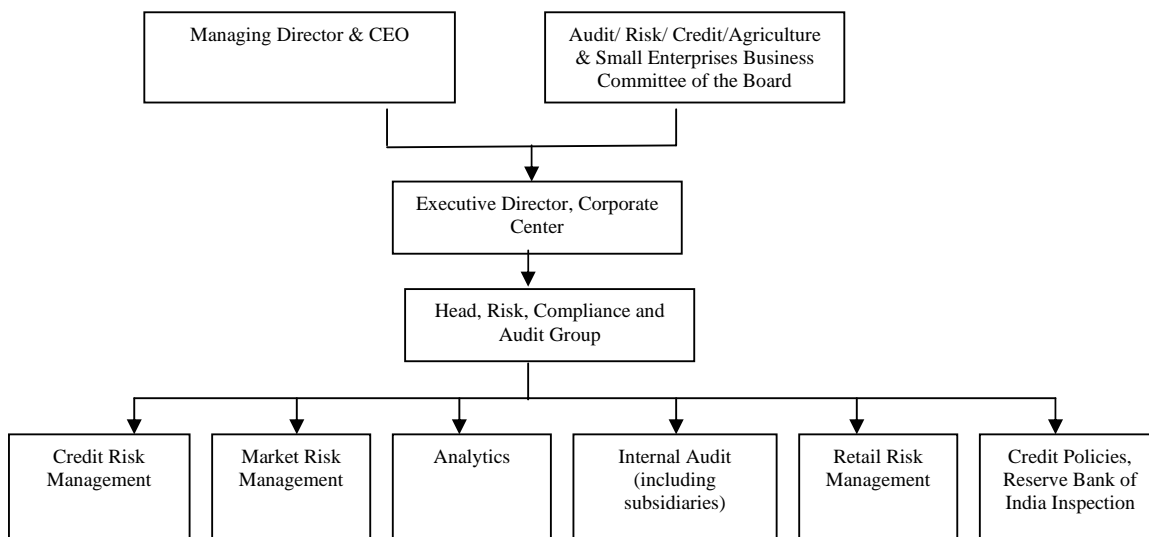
Managing Director & CEO

Audit/ Risk/ Credit/Agriculture & Small Enterprises Business Committee of the Board

Executive Director, Corporate Center

Head, Risk, Compliance and Audit Group

Credit Risk Management

Market Risk Management

Analytics

Internal Audit (including subsidiaries)

Retail Risk Management

Credit Policies, Reserve Bank of India Inspection